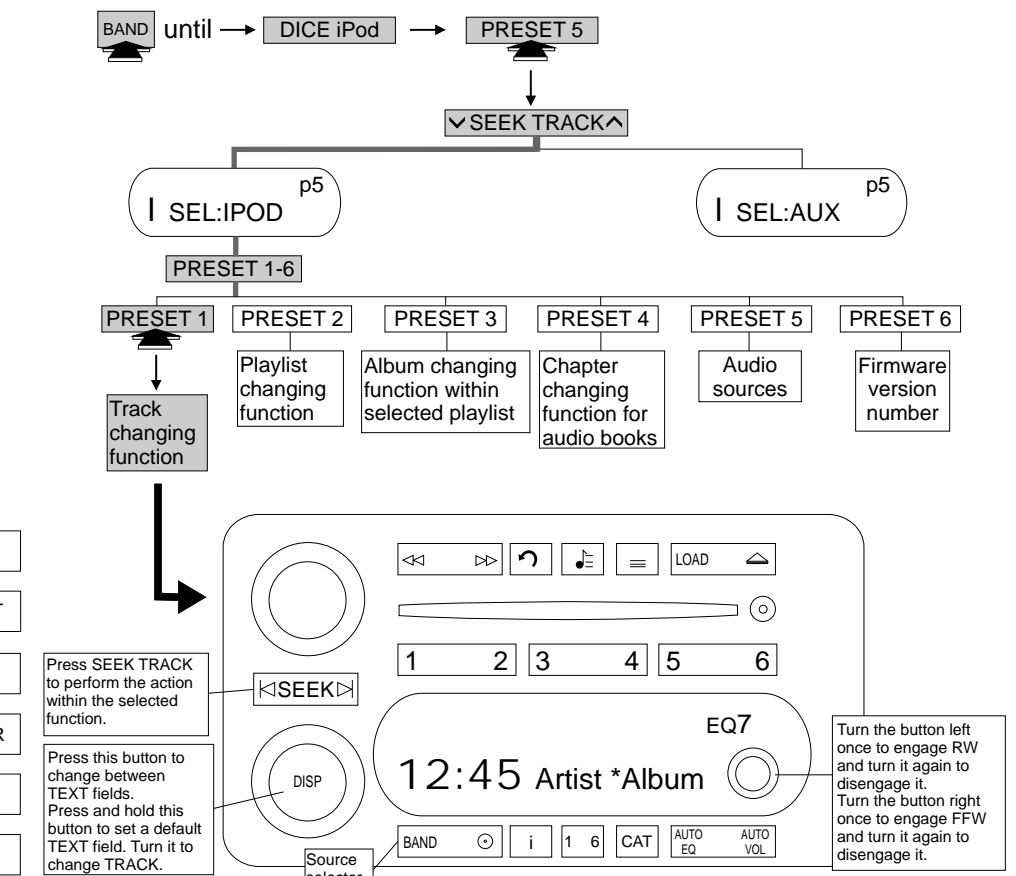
BAND until → DICE iPod → PRESET 5

SEEK TRACK

I SEL:IPOD p5

I SEL:AUX p5

PRESET 1-6

PRESET 1

PRESET 2

PRESET 3

PRESET 4

PRESET 5

PRESET 6

Track changing function

Playlist changing function

Album changing function within selected playlist

Chapter changing function for audio books

Audio sources

Firmware version number

LOAD

1 2 3 4 5 6

SEEK

Press SEEK TRACK to perform the action within the selected function.

EQ7

DISP

Press this button to change between TEXT fields. Press and hold this button to set a default TEXT field. Turn it to change TRACK.

12:45 Artist *Album

Turn the button left once to engage RW and turn it again to disengage it. Turn the button right once to engage FFW and turn it again to disengage it.

BAND

i

1 6

CAT

AUTO EQ

AUTO VOL

Source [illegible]

T

R